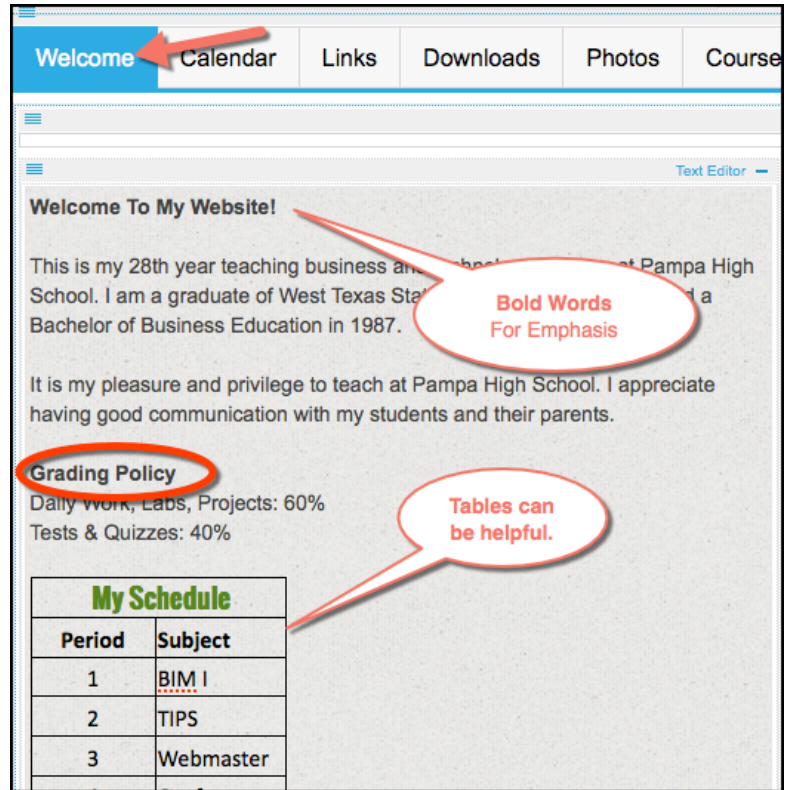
Welcome Calendar Links Downloads Photos Course

Text Editor

**Welcome To My Website!**

This is my 28th year teaching business and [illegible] at Pampa High School. I am a graduate of West Texas Sta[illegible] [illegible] a Bachelor of Business Education in 1987.

It is my pleasure and privilege to teach at Pampa High School. I appreciate having good communication with my students and their parents.

**Grading Policy**
Daily Work, Labs, Projects: 60%
Tests & Quizzes: 40%

Bold Words
For Emphasis

Tables can be helpful.

My Schedule

| Period | Subject |
|---|---|
| 1 | BIM I |
| 2 | TIPS |
| 3 | Webmaster |
| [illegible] | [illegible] |